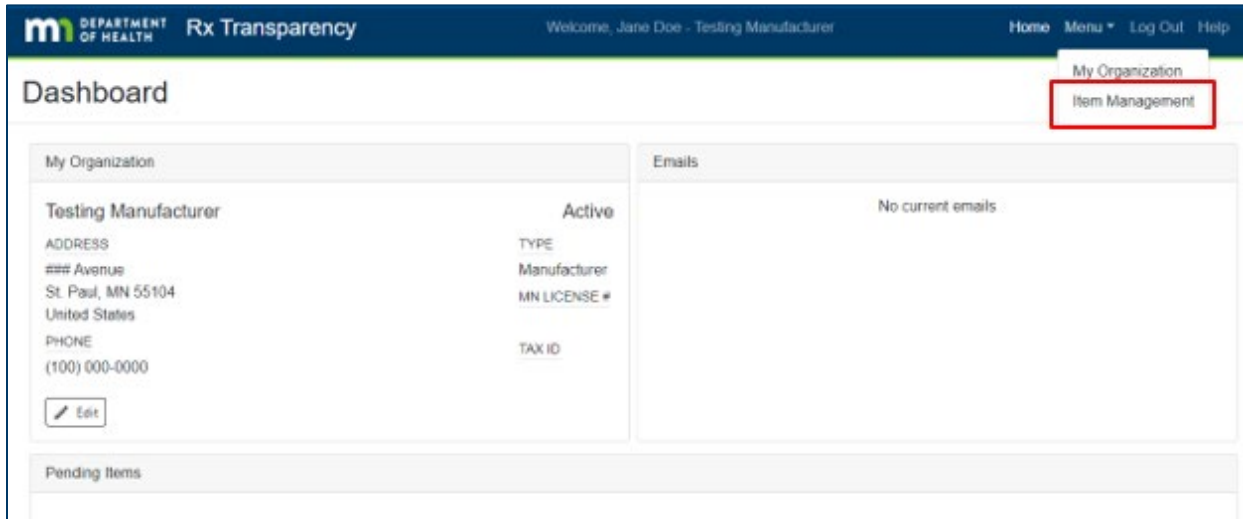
m DEPARTMENT OF HEALTH Rx Transparency

Welcome, Jane Doe - Testing Manufacturer

Home Menu ▾ Log Out Help

My Organization
Item Management

Dashboard

My Organization

Testing Manufacturer

Active

ADDRESS
### Avenue
St. Paul, MN 55104
United States

TYPE
Manufacturer

MN LICENSE #

PHONE
(100) 000-0000

TAX ID

Edit

Emails

No current emails

Pending Items